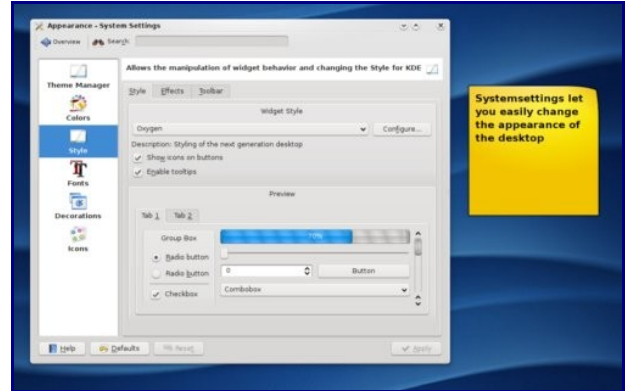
Appearance - System Settings

Overview Search:

Theme Manager
Colors
Style
Fonts
Decorations
Icons

Allows the manipulation of widget behavior and changing the Style for KDE

Style Effects Toolbar

Widget Style
Oxygen
Configure...
Description: Styling of the next generation desktop
Show icons on buttons
Enable tooltips

Preview
Tab 1 Tab 2
Group Box
70%
Radio button
Radio button
0
Button
Checkbox
Combobox

Help Defaults Reset Apply

Systemsettings let you easily change the appearance of the desktop